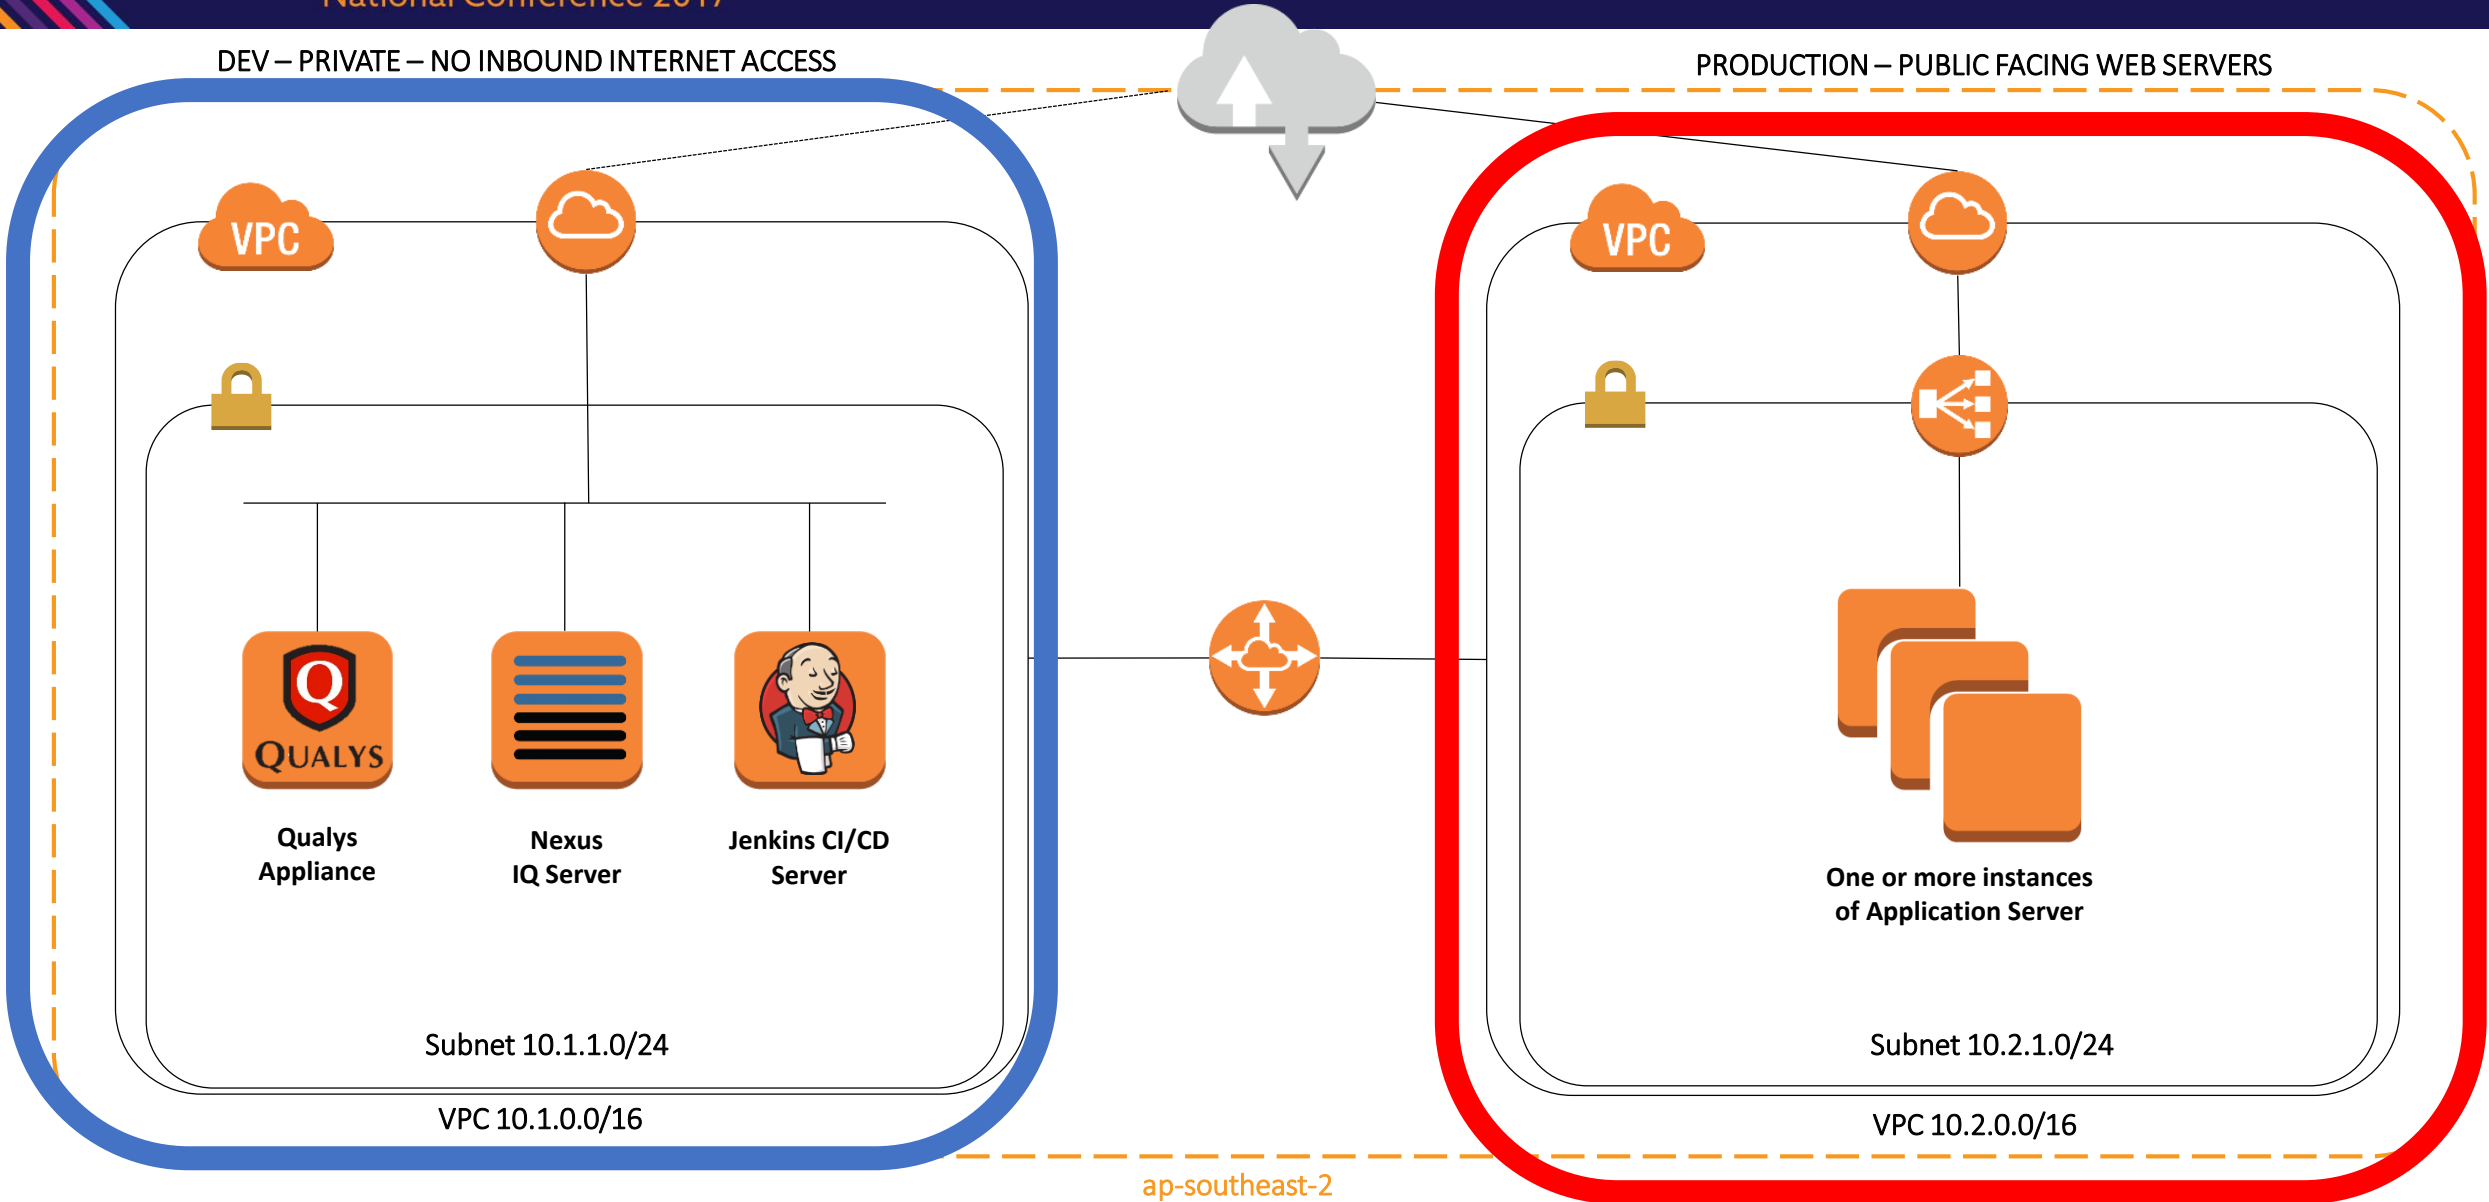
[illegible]

DEV – PRIVATE – NO INBOUND INTERNET ACCESS

PRODUCTION – PUBLIC FACING WEB SERVERS

VPC

VPC

QUALYS

Qualys Appliance

Nexus IQ Server

Jenkins CI/CD Server

One or more instances of Application Server

Subnet 10.1.1.0/24

VPC 10.1.0.0/16

Subnet 10.2.1.0/24

VPC 10.2.0.0/16

ap-southeast-2